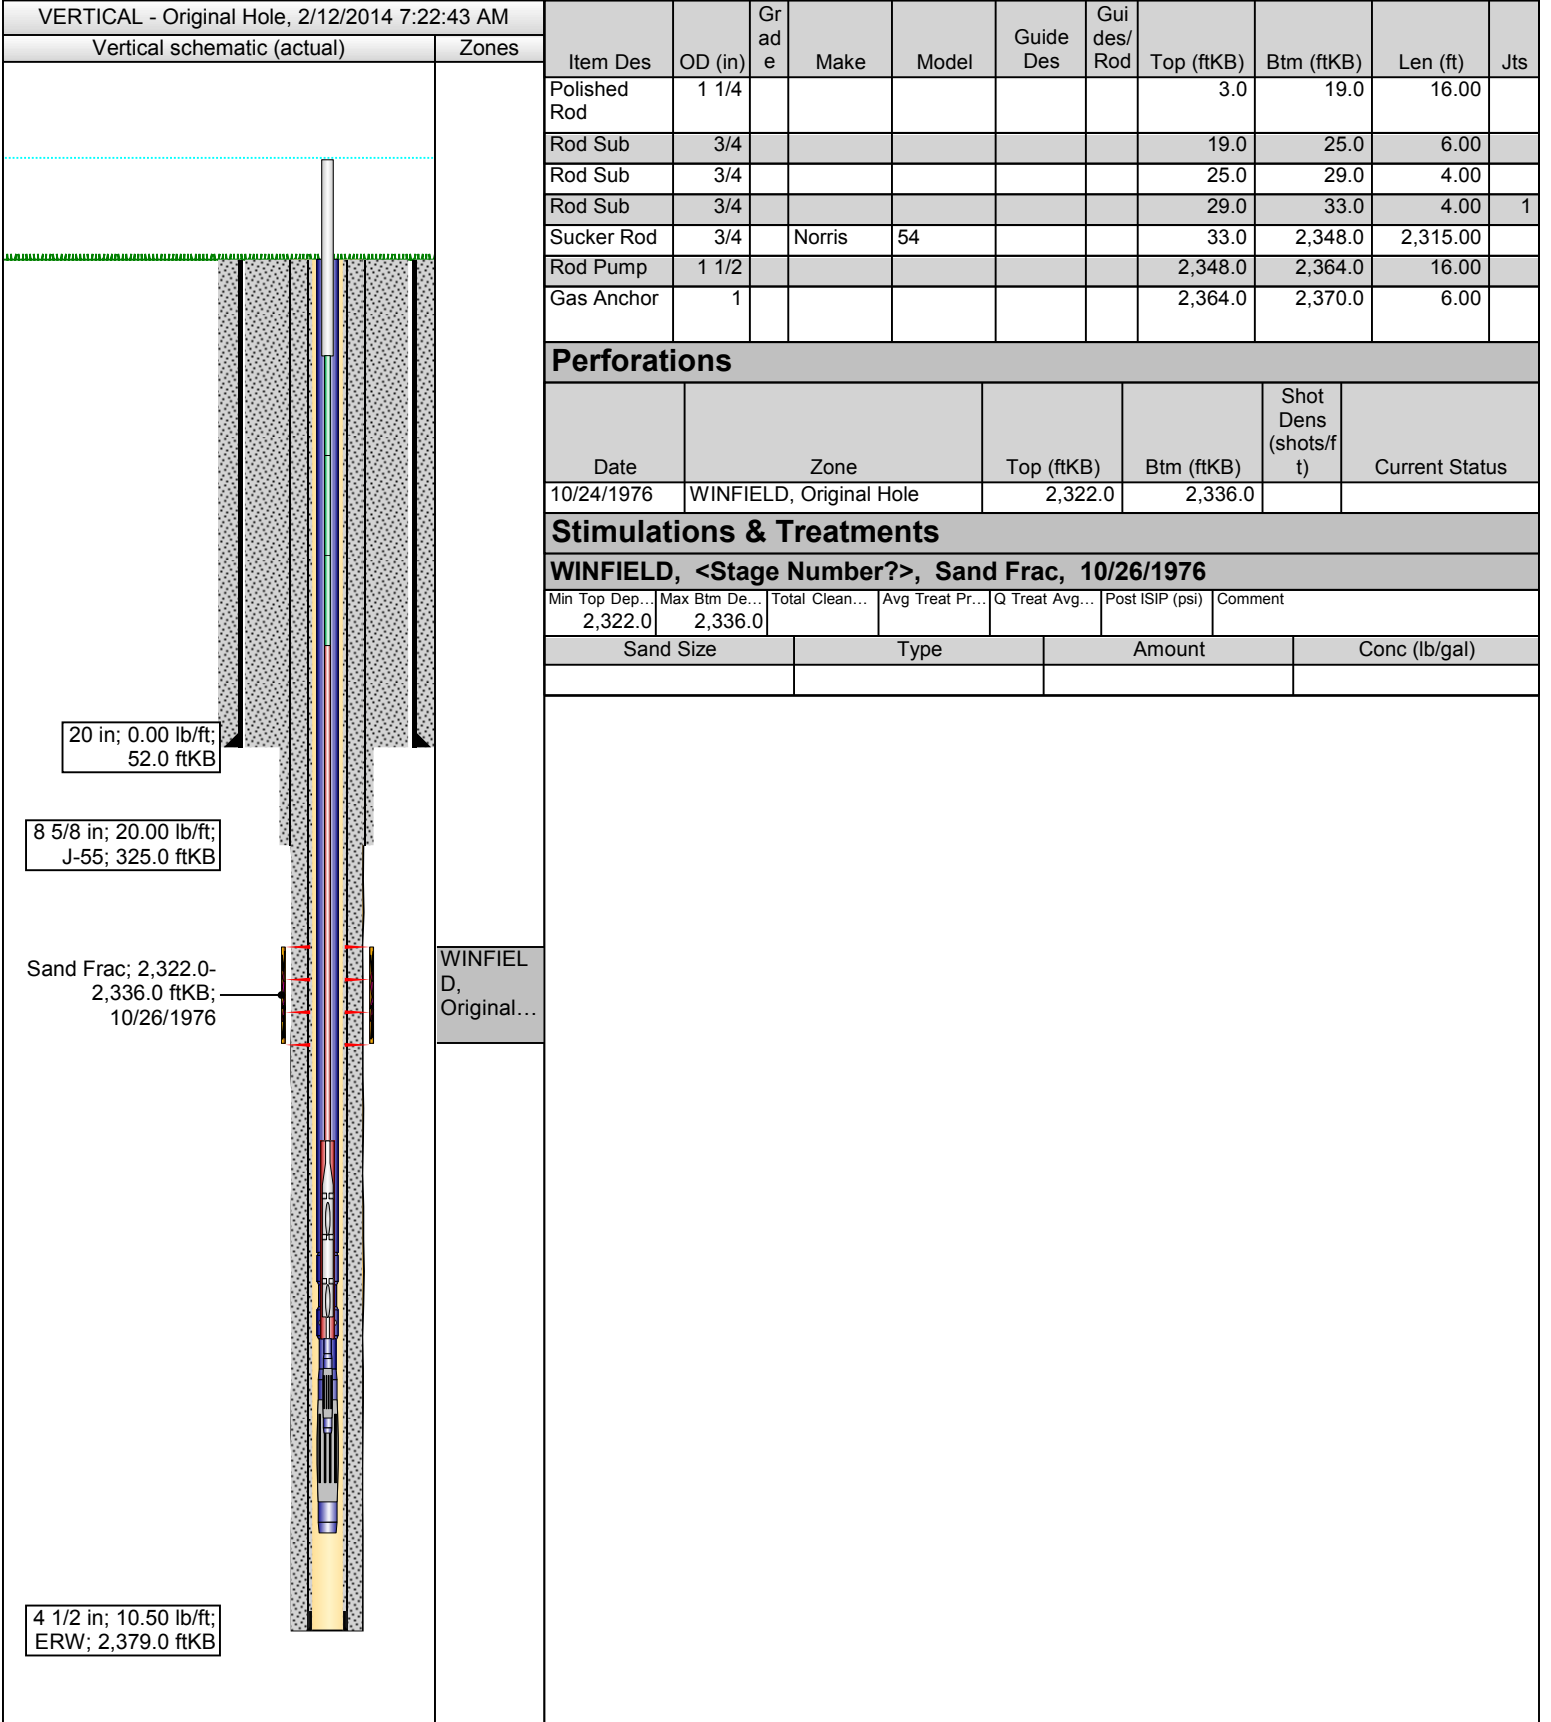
VERTICAL - Original Hole, 2/12/2014 7:22:43 AM

Vertical schematic (actual)

Zones

20 in; 0.00 lb/ft; 52.0 ftKB

8 5/8 in; 20.00 lb/ft; J-55; 325.0 ftKB

Sand Frac; 2,322.0-2,336.0 ftKB; 10/26/1976

WINFIELD, Original…

4 1/2 in; 10.50 lb/ft; ERW; 2,379.0 ftKB

| Item Des | OD (in) | Grade | Make | Model | Guide Des | Guides/Rod | Top (ftKB) | Btm (ftKB) | Len (ft) | Jts |
|---|---|---|---|---|---|---|---|---|---|---|
| Polished Rod | 1 1/4 | | | | | | 3.0 | 19.0 | 16.00 | |
| Rod Sub | 3/4 | | | | | | 19.0 | 25.0 | 6.00 | |
| Rod Sub | 3/4 | | | | | | 25.0 | 29.0 | 4.00 | |
| Rod Sub | 3/4 | | | | | | 29.0 | 33.0 | 4.00 | 1 |
| Sucker Rod | 3/4 | | Norris | 54 | | | 33.0 | 2,348.0 | 2,315.00 | |
| Rod Pump | 1 1/2 | | | | | | 2,348.0 | 2,364.0 | 16.00 | |
| Gas Anchor | 1 | | | | | | 2,364.0 | 2,370.0 | 6.00 | |

Perforations

| Date | Zone | Top (ftKB) | Btm (ftKB) | Shot Dens (shots/ft) | Current Status |
|---|---|---|---|---|---|
| 10/24/1976 | WINFIELD, Original Hole | 2,322.0 | 2,336.0 | | |

Stimulations & Treatments

WINFIELD, <Stage Number?>, Sand Frac, 10/26/1976

| Min Top Dep… | Max Btm De… | Total Clean… | Avg Treat Pr… | Q Treat Avg… | Post ISIP (psi) | Comment |
|---|---|---|---|---|---|---|
| 2,322.0 | 2,336.0 | | | | | |

| Sand Size | Type | Amount | Conc (lb/gal) |
|---|---|---|---|
| | | | |